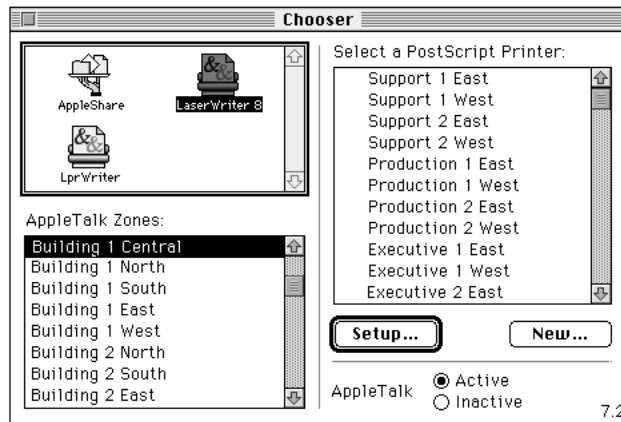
Chooser

AppleShare
LaserWriter 8
LprWriter

AppleTalk Zones:

Building 1 Central
Building 1 North
Building 1 South
Building 1 East
Building 1 West
Building 2 North
Building 2 South
Building 2 East

Select a PostScript Printer:

Support 1 East
Support 1 West
Support 2 East
Support 2 West
Production 1 East
Production 1 West
Production 2 East
Production 2 West
Executive 1 East
Executive 1 West
Executive 2 East

Setup...
New...

AppleTalk
Active
Inactive

7.2